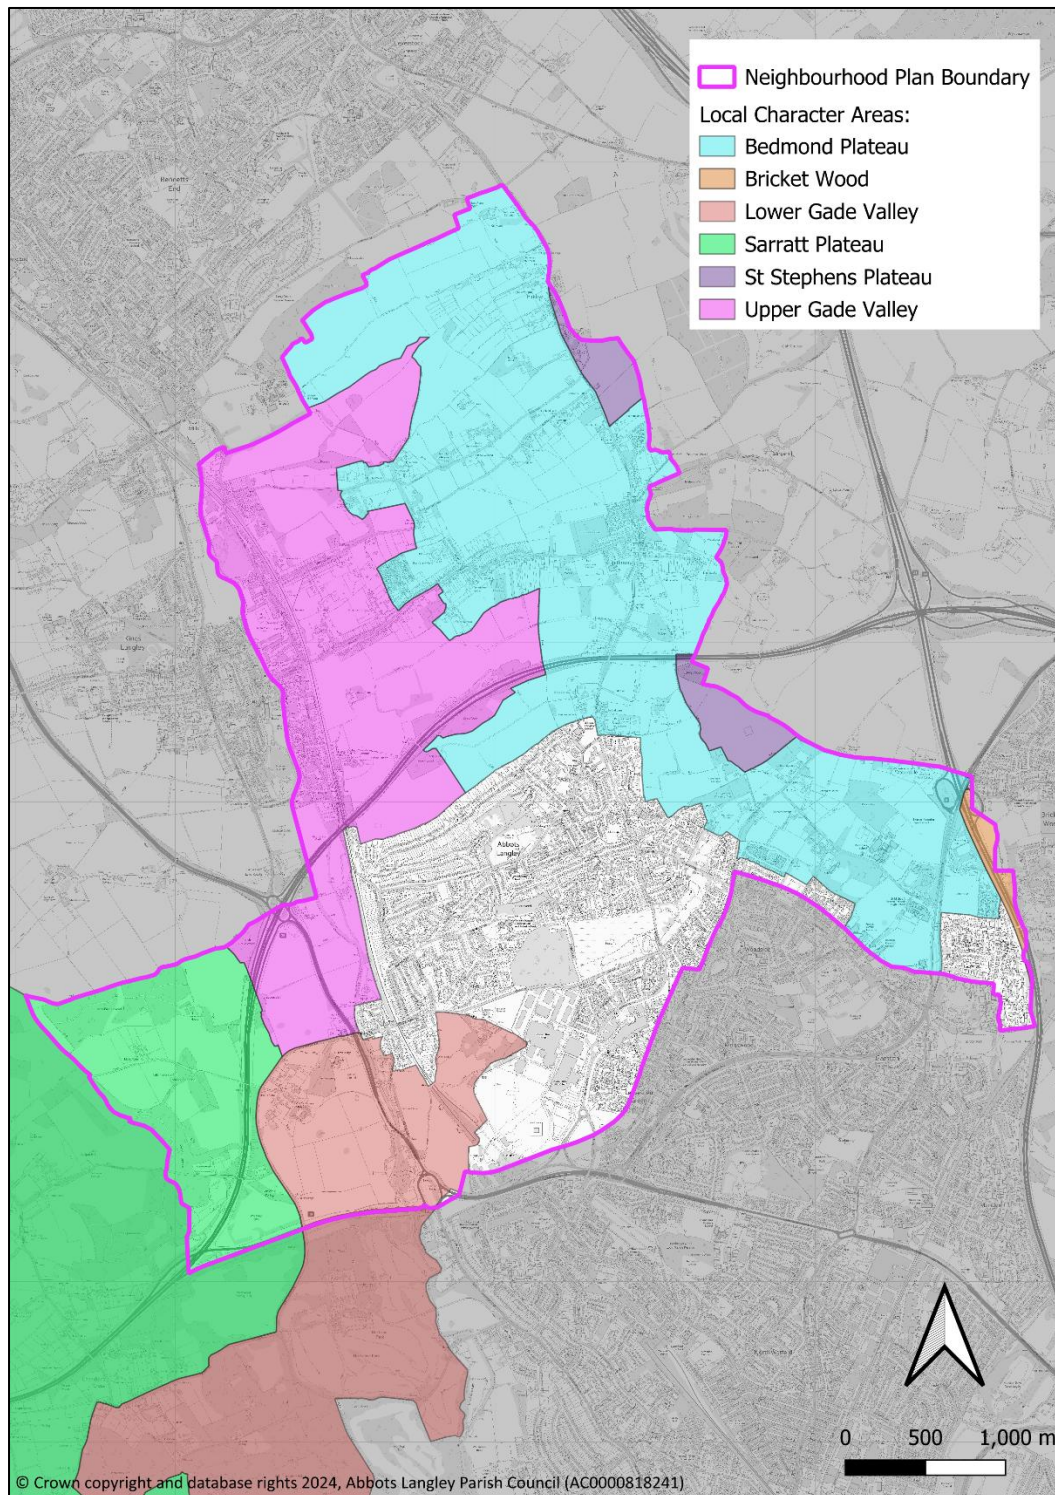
Neighbourhood Plan Boundary
Local Character Areas:
Bedmond Plateau
Bricket Wood
Lower Gade Valley
Sarratt Plateau
St Stephens Plateau
Upper Gade Valley

Kennetts End

Kings Langley

Abbots Langley

0 500 1,000 m

© Crown copyright and database rights 2024, Abbots Langley Parish Council (AC0000818241)